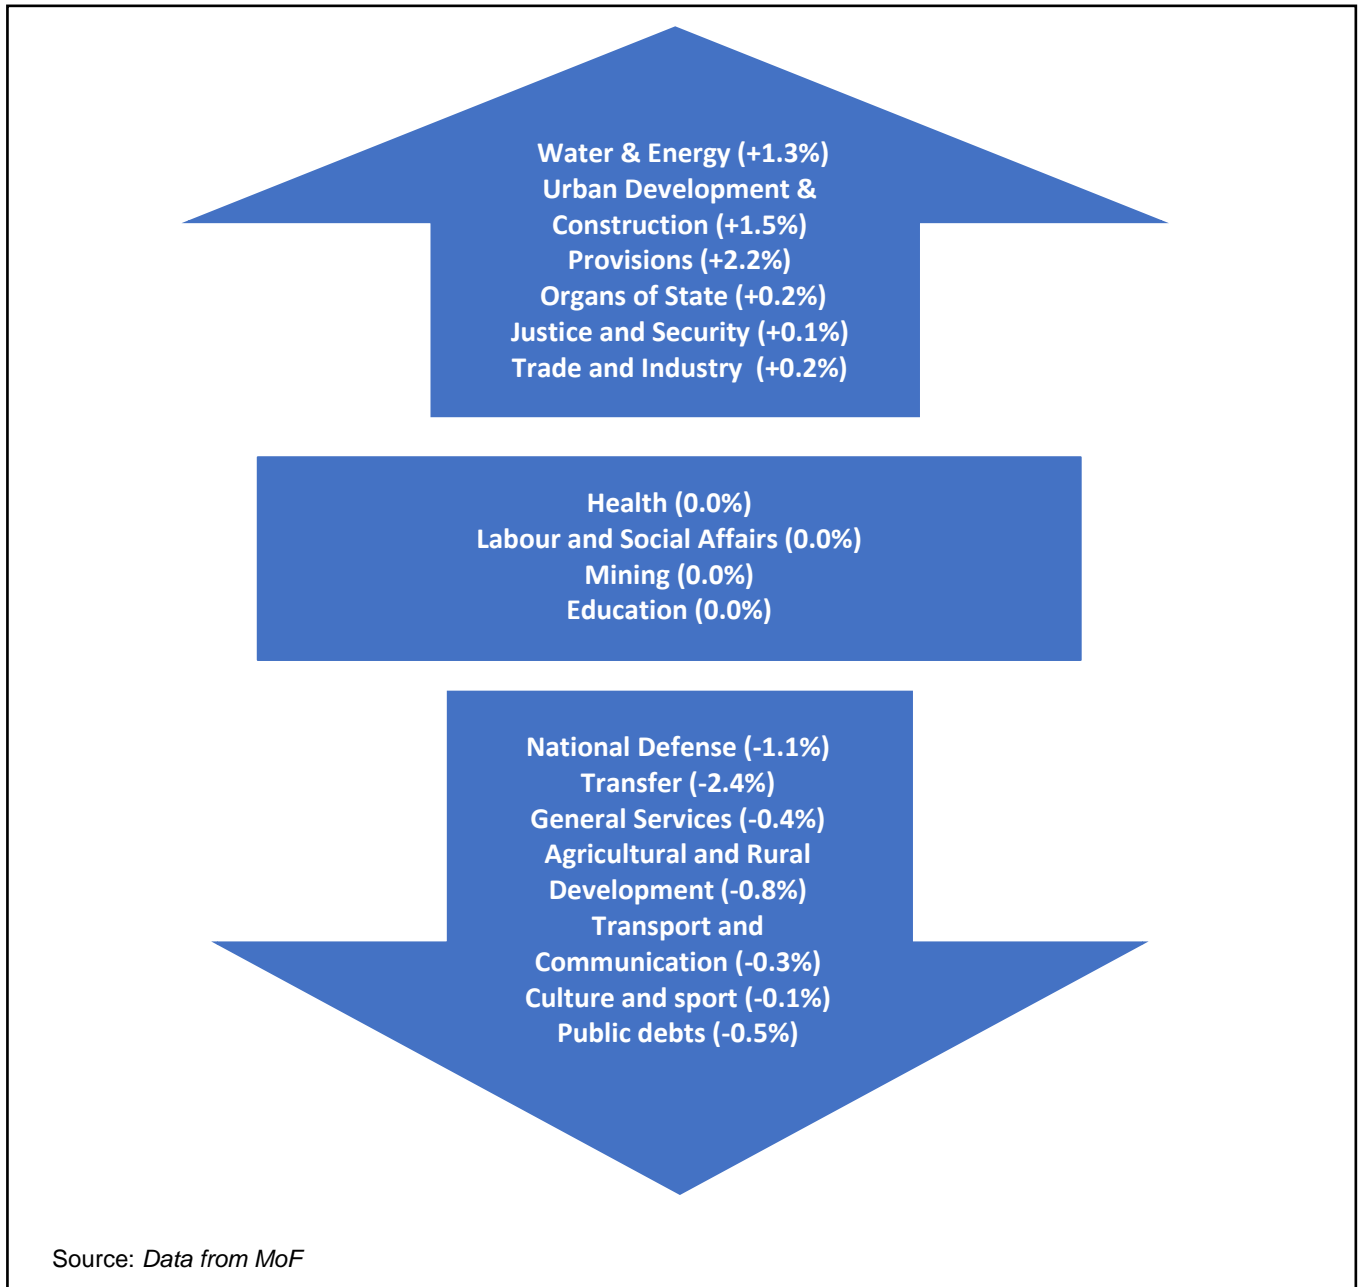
Water & Energy (+1.3%)
Urban Development & Construction (+1.5%)
Provisions (+2.2%)
Organs of State (+0.2%)
Justice and Security (+0.1%)
Trade and Industry (+0.2%)

Health (0.0%)
Labour and Social Affairs (0.0%)
Mining (0.0%)
Education (0.0%)

National Defense (-1.1%)
Transfer (-2.4%)
General Services (-0.4%)
Agricultural and Rural Development (-0.8%)
Transport and Communication (-0.3%)
Culture and sport (-0.1%)
Public debts (-0.5%)

Source: Data from MoF